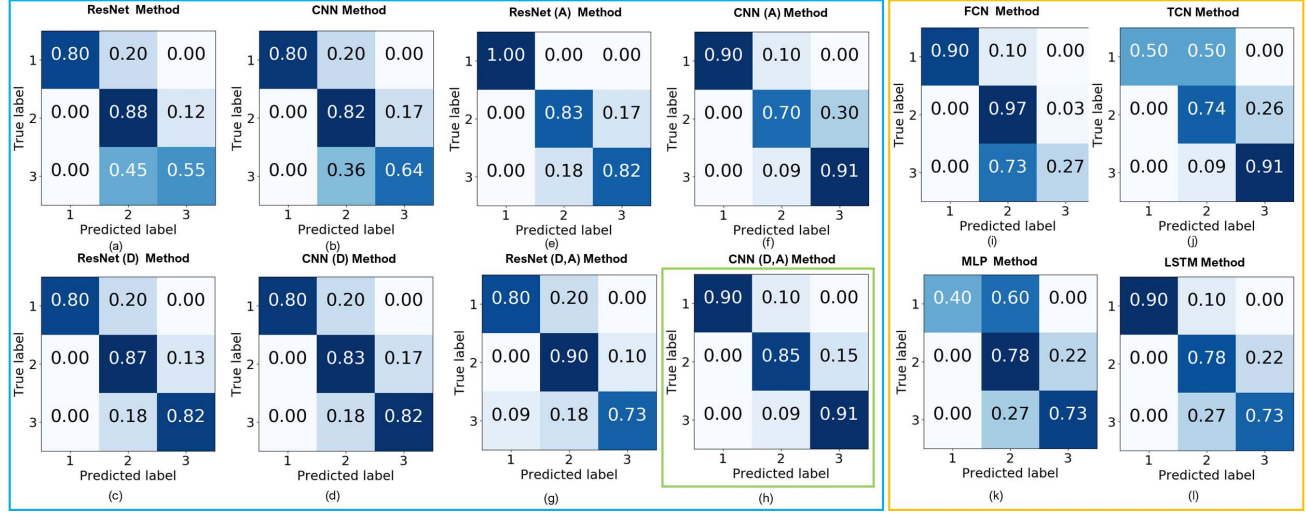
ResNet Method

| True label | | | |
|---|---|---|---|
| 1 | 0.80 | 0.20 | 0.00 |
| 2 | 0.00 | 0.88 | 0.12 |
| 3 | 0.00 | 0.45 | 0.55 |
| | 1 | 2 | 3 |

Predicted label
(a)

CNN Method

| True label | | | |
|---|---|---|---|
| 1 | 0.80 | 0.20 | 0.00 |
| 2 | 0.00 | 0.82 | 0.17 |
| 3 | 0.00 | 0.36 | 0.64 |
| | 1 | 2 | 3 |

Predicted label
(b)

ResNet (A) Method

| True label | | | |
|---|---|---|---|
| 1 | 1.00 | 0.00 | 0.00 |
| 2 | 0.00 | 0.83 | 0.17 |
| 3 | 0.00 | 0.18 | 0.82 |
| | 1 | 2 | 3 |

Predicted label
(e)

CNN (A) Method

| True label | | | |
|---|---|---|---|
| 1 | 0.90 | 0.10 | 0.00 |
| 2 | 0.00 | 0.70 | 0.30 |
| 3 | 0.00 | 0.09 | 0.91 |
| | 1 | 2 | 3 |

Predicted label
(f)

FCN Method

| True label | | | |
|---|---|---|---|
| 1 | 0.90 | 0.10 | 0.00 |
| 2 | 0.00 | 0.97 | 0.03 |
| 3 | 0.00 | 0.73 | 0.27 |
| | 1 | 2 | 3 |

Predicted label
(i)

TCN Method

| True label | | | |
|---|---|---|---|
| 1 | 0.50 | 0.50 | 0.00 |
| 2 | 0.00 | 0.74 | 0.26 |
| 3 | 0.00 | 0.09 | 0.91 |
| | 1 | 2 | 3 |

Predicted label
(j)

ResNet (D) Method

| True label | | | |
|---|---|---|---|
| 1 | 0.80 | 0.20 | 0.00 |
| 2 | 0.00 | 0.87 | 0.13 |
| 3 | 0.00 | 0.18 | 0.82 |
| | 1 | 2 | 3 |

Predicted label
(c)

CNN (D) Method

| True label | | | |
|---|---|---|---|
| 1 | 0.80 | 0.20 | 0.00 |
| 2 | 0.00 | 0.83 | 0.17 |
| 3 | 0.00 | 0.18 | 0.82 |
| | 1 | 2 | 3 |

Predicted label
(d)

ResNet (D,A) Method

| True label | | | |
|---|---|---|---|
| 1 | 0.80 | 0.20 | 0.00 |
| 2 | 0.00 | 0.90 | 0.10 |
| 3 | 0.09 | 0.18 | 0.73 |
| | 1 | 2 | 3 |

Predicted label
(g)

CNN (D,A) Method

| True label | | | |
|---|---|---|---|
| 1 | 0.90 | 0.10 | 0.00 |
| 2 | 0.00 | 0.85 | 0.15 |
| 3 | 0.00 | 0.09 | 0.91 |
| | 1 | 2 | 3 |

Predicted label
(h)

MLP Method

| True label | | | |
|---|---|---|---|
| 1 | 0.40 | 0.60 | 0.00 |
| 2 | 0.00 | 0.78 | 0.22 |
| 3 | 0.00 | 0.27 | 0.73 |
| | 1 | 2 | 3 |

Predicted label
(k)

LSTM Method

| True label | | | |
|---|---|---|---|
| 1 | 0.90 | 0.10 | 0.00 |
| 2 | 0.00 | 0.78 | 0.22 |
| 3 | 0.00 | 0.27 | 0.73 |
| | 1 | 2 | 3 |

Predicted label
(l)